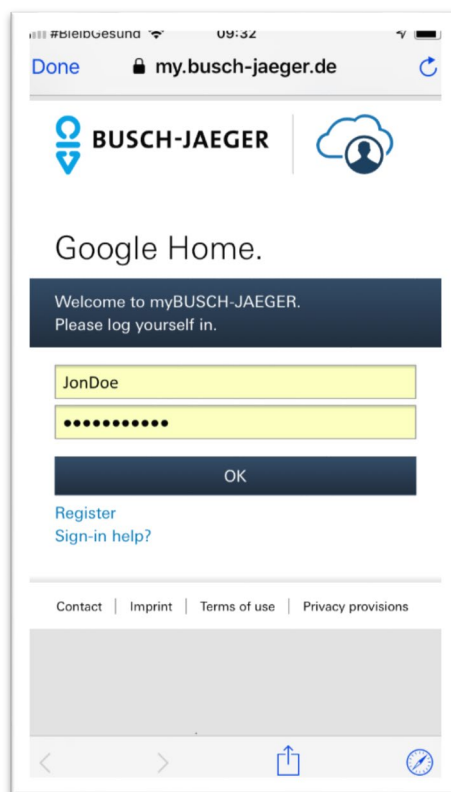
#BleibGesund 09:32

Done my.busch-jaeger.de

BUSCH-JAEGER

Google Home.

Welcome to myBUSCH-JAEGER.
Please log yourself in.

JonDoe

●●●●●●●●●●●

OK

Register
Sign-in help?

Contact | Imprint | Terms of use | Privacy provisions